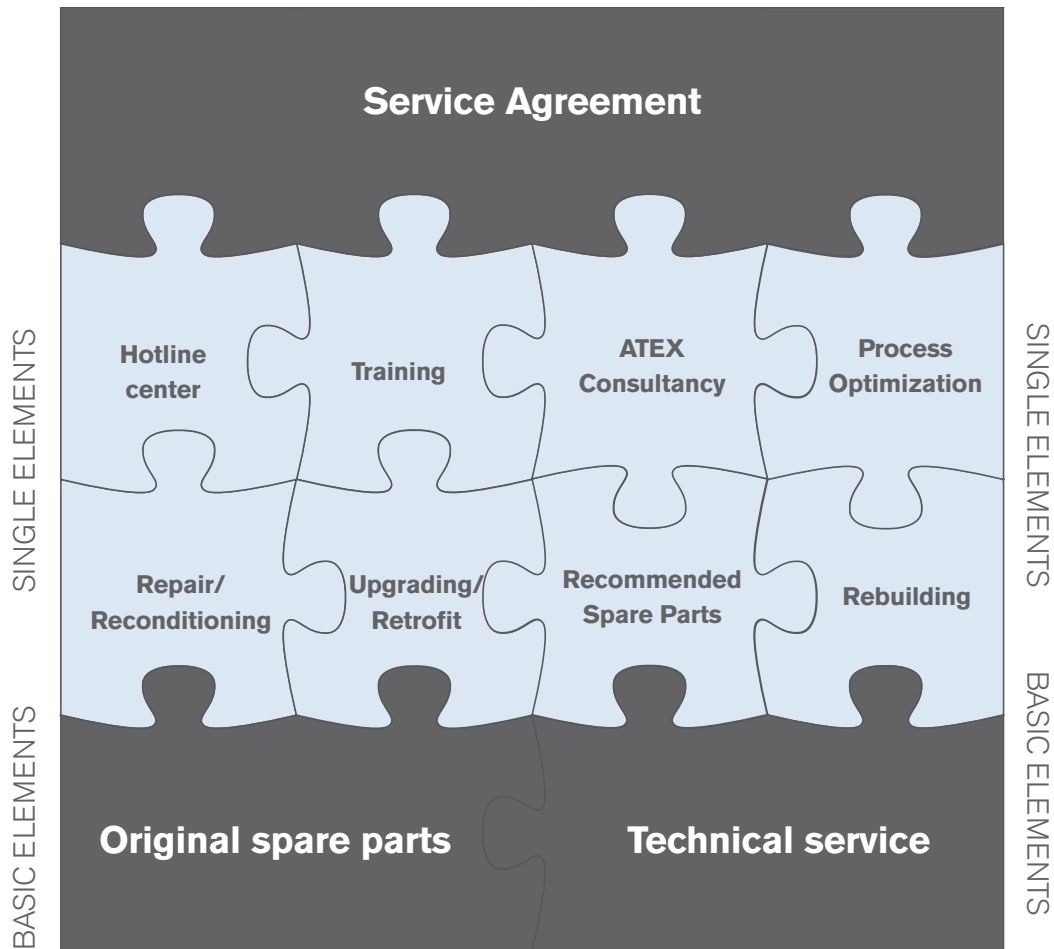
Service Agreement

SINGLE ELEMENTS

Hotline center

Training

ATEX Consultancy

Process Optimization

SINGLE ELEMENTS

Repair/ Reconditioning

Upgrading/ Retrofit

Recommended Spare Parts

Rebuilding

BASIC ELEMENTS

Original spare parts

Technical service

BASIC ELEMENTS